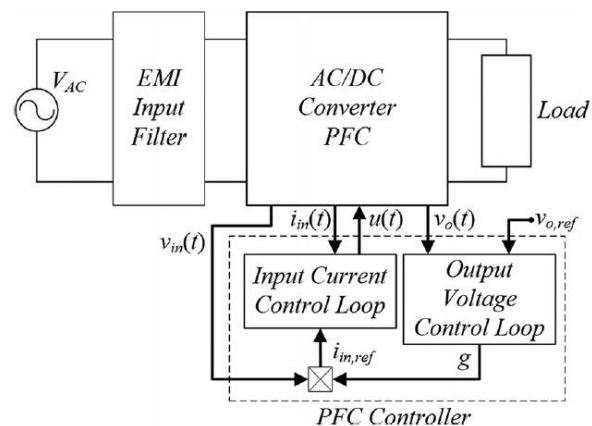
$V_{AC}$

EMI Input Filter

AC/DC Converter PFC

Load

$i_{in}(t)$

$u(t)$

$v_o(t)$

$v_{o,ref}$

$v_{in}(t)$

Input Current Control Loop

Output Voltage Control Loop

$i_{in,ref}$

$g$

PFC Controller